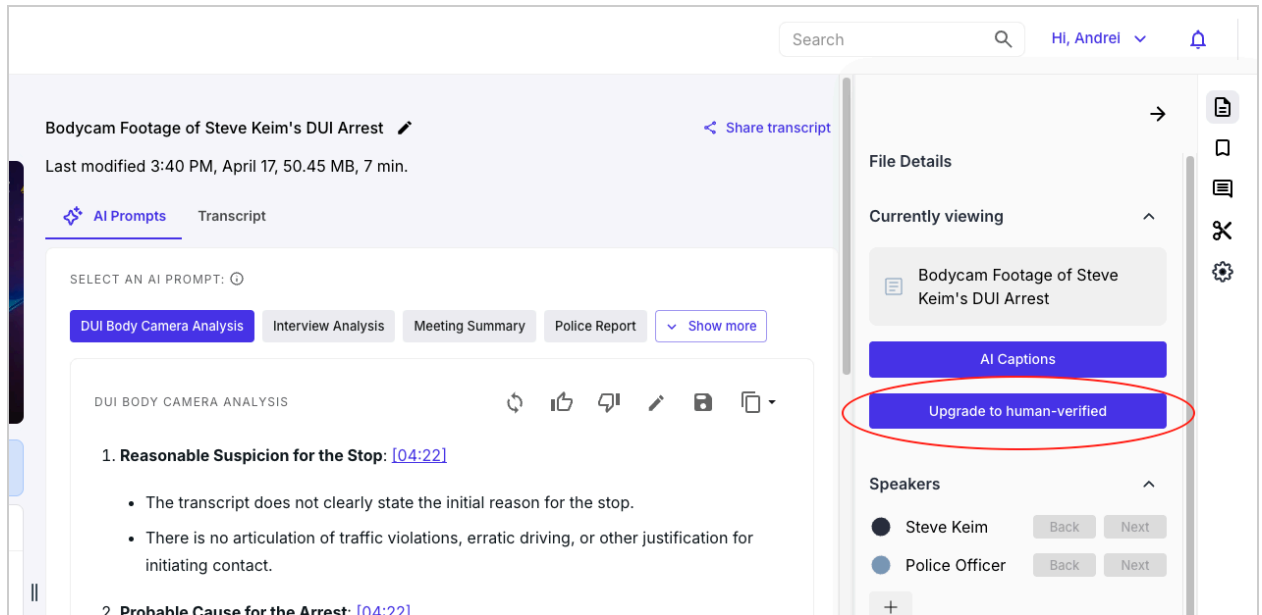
Search

Hi, Andrei

Bodycam Footage of Steve Keim's DUI Arrest

Share transcript

Last modified 3:40 PM, April 17, 50.45 MB, 7 min.

AI Prompts

Transcript

SELECT AN AI PROMPT:

DUI Body Camera Analysis

Interview Analysis

Meeting Summary

Police Report

Show more

DUI BODY CAMERA ANALYSIS

1. **Reasonable Suspicion for the Stop**: [04:22]

- The transcript does not clearly state the initial reason for the stop.
- There is no articulation of traffic violations, erratic driving, or other justification for initiating contact.

2. **Probable Cause for the Arrest**: [04:22]

File Details

Currently viewing

Bodycam Footage of Steve Keim's DUI Arrest

AI Captions

Upgrade to human-verified

Speakers

Steve Keim

Back

Next

Police Officer

Back

Next

+